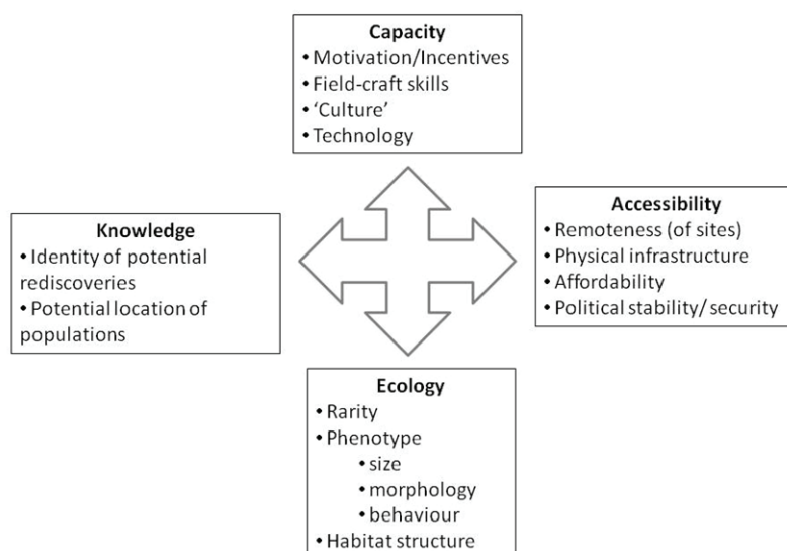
Capacity
• Motivation/Incentives
• Field-craft skills
• 'Culture'
• Technology

Knowledge
• Identity of potential rediscoveries
• Potential location of populations

Accessibility
• Remoteness (of sites)
• Physical infrastructure
• Affordability
• Political stability/ security

Ecology
• Rarity
• Phenotype
• size
• morphology
• behaviour
• Habitat structure